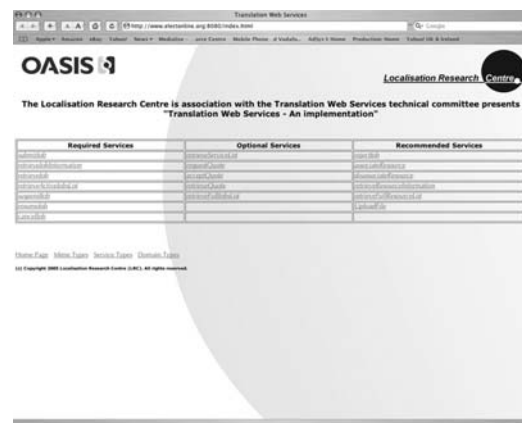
Translation Web Services

http://www.electonline.org:8080/index.html

Google

OASIS

Localisation Research Centre

The Localisation Research Centre is association with the Translation Web Services technical committee presents "Translation Web Services - An implementation"

| Required Services | Optional Services | Recommended Services |
|---|---|---|
| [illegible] | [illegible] | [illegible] |
| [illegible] | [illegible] | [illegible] |
| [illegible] | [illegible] | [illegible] |
| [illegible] | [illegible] | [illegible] |
| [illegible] | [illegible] | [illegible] |
| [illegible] | | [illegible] |
| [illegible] | | |

Home Page Mime Types Service Types Domain Types

(c) Copyright 2005 Localisation Research Centre (LRC). All rights reserved.